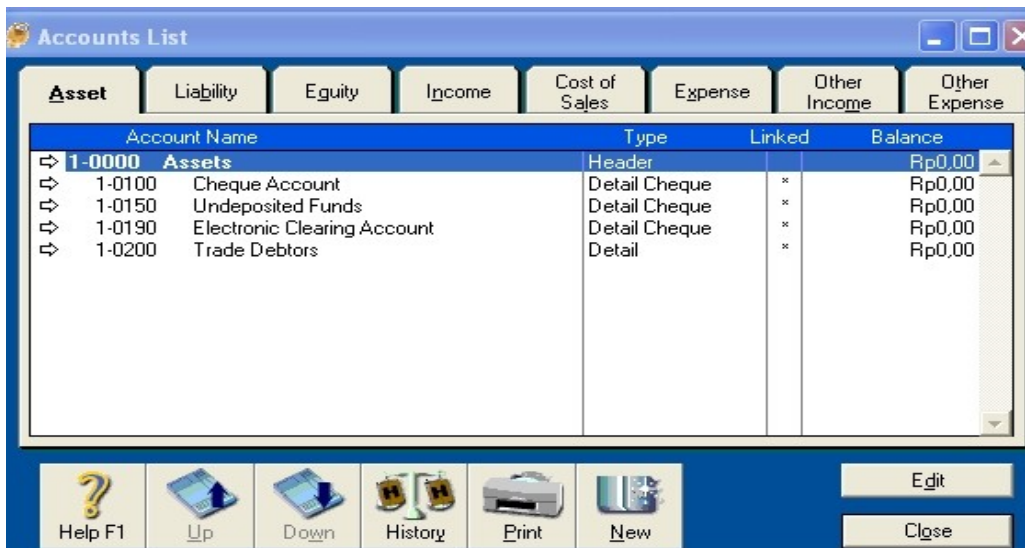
Accounts List

Asset | Liability | Equity | Income | Cost of Sales | Expense | Other Income | Other Expense

| Account Name | Type | Linked | Balance |
|---|---|---|---|
| ⇨ 1-0000 Assets | Header | | Rp0,00 |
| ⇨ 1-0100 Cheque Account | Detail Cheque | × | Rp0,00 |
| ⇨ 1-0150 Undeposited Funds | Detail Cheque | × | Rp0,00 |
| ⇨ 1-0190 Electronic Clearing Account | Detail Cheque | × | Rp0,00 |
| ⇨ 1-0200 Trade Debtors | Detail | × | Rp0,00 |

Help F1 | Up | Down | History | Print | New

Edit

Close